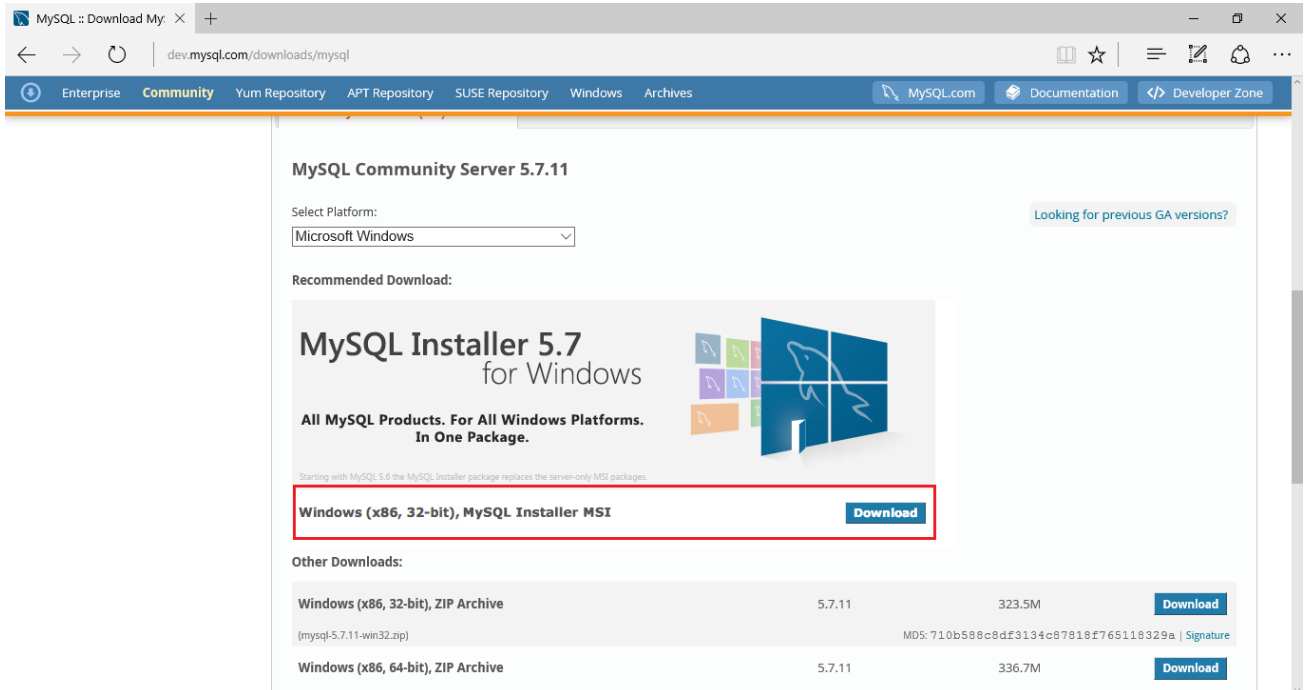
MySQL :: Download My:

dev.mysql.com/downloads/mysql

Enterprise Community Yum Repository APT Repository SUSE Repository Windows Archives

MySQL.com Documentation Developer Zone

MySQL Community Server 5.7.11

Select Platform:

Microsoft Windows

Looking for previous GA versions?

Recommended Download:

MySQL Installer 5.7 for Windows

All MySQL Products. For All Windows Platforms. In One Package.

Starting with MySQL 5.6 the MySQL Installer package replaces the server-only MSI packages.

Windows (x86, 32-bit), MySQL Installer MSI

Download

Other Downloads:

| Windows (x86, 32-bit), ZIP Archive | 5.7.11 | 323.5M | Download |
|---|---|---|---|
| (mysql-5.7.11-win32.zip) | | MD5: 710b588c8df3134c87818f765118329a \| Signature | |
| Windows (x86, 64-bit), ZIP Archive | 5.7.11 | 336.7M | Download |